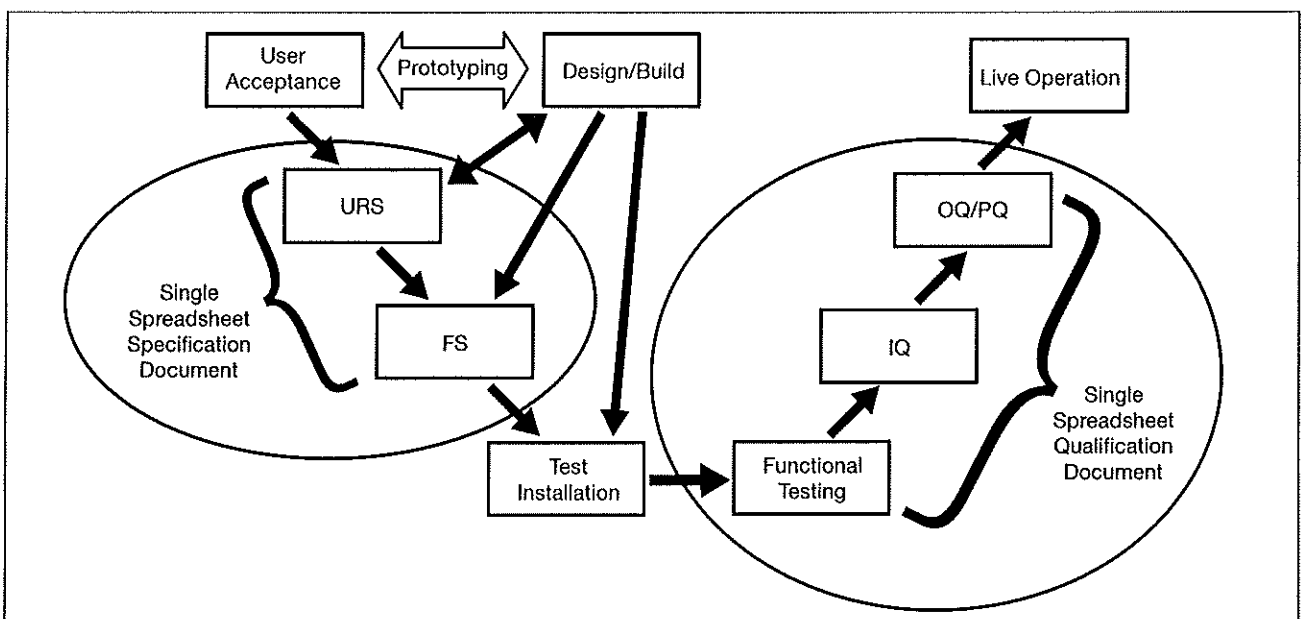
User Acceptance

Prototyping

Design/Build

Live Operation

URS

OQ/PQ

Single Spreadsheet Specification Document

FS

IQ

Single Spreadsheet Qualification Document

Test Installation

Functional Testing